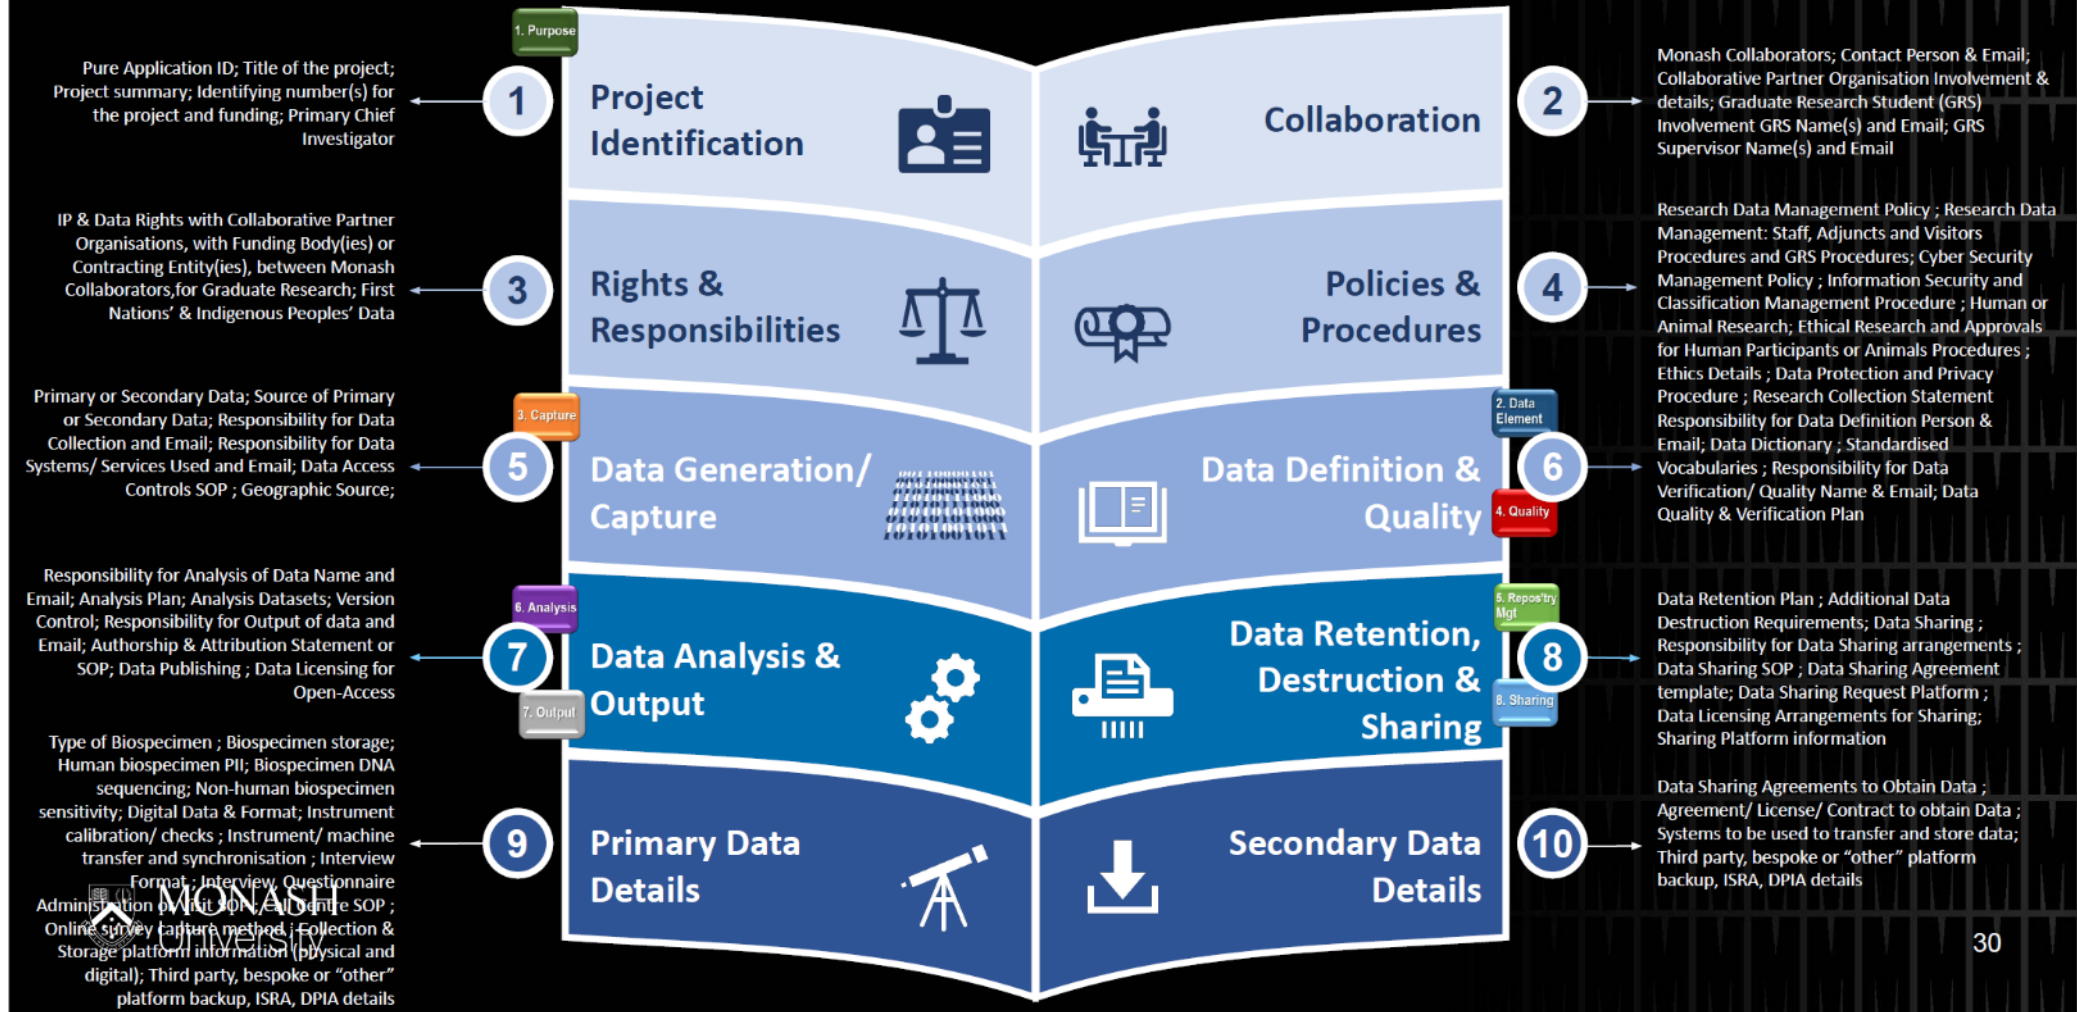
1. Purpose

Pure Application ID; Title of the project; Project summary; Identifying number(s) for the project and funding; Primary Chief Investigator

1

Project Identification

Collaboration

2

Monash Collaborators; Contact Person & Email; Collaborative Partner Organisation Involvement & details; Graduate Research Student (GRS) Involvement GRS Name(s) and Email; GRS Supervisor Name(s) and Email

IP & Data Rights with Collaborative Partner Organisations, with Funding Body(ies) or Contracting Entity(ies), between Monash Collaborators,for Graduate Research; First Nations' & Indigenous Peoples' Data

3

Rights & Responsibilities

Policies & Procedures

4

Research Data Management Policy ; Research Data Management: Staff, Adjuncts and Visitors Procedures and GRS Procedures; Cyber Security Management Policy ; Information Security and Classification Management Procedure ; Human or Animal Research; Ethical Research and Approvals for Human Participants or Animals Procedures ; Ethics Details ; Data Protection and Privacy Procedure ; Research Collection Statement Responsibility for Data Definition Person & Email; Data Dictionary ; Standardised Vocabularies ; Responsibility for Data Verification/ Quality Name & Email; Data Quality & Verification Plan

Primary or Secondary Data; Source of Primary or Secondary Data; Responsibility for Data Collection and Email; Responsibility for Data Systems/ Services Used and Email; Data Access Controls SOP ; Geographic Source;

3. Capture

5

Data Generation/ Capture

2. Data Element

Data Definition & Quality

6

4. Quality

Responsibility for Analysis of Data Name and Email; Analysis Plan; Analysis Datasets; Version Control; Responsibility for Output of data and Email; Authorship & Attribution Statement or SOP; Data Publishing ; Data Licensing for Open-Access

6. Analysis

7

7. Output

Data Analysis & Output

Data Retention, Destruction & Sharing

5. Repos'try Mgt

8

8. Sharing

Data Retention Plan ; Additional Data Destruction Requirements; Data Sharing ; Responsibility for Data Sharing arrangements ; Data Sharing SOP ; Data Sharing Agreement template; Data Sharing Request Platform ; Data Licensing Arrangements for Sharing; Sharing Platform information

Type of Biospecimen ; Biospecimen storage; Human biospecimen PII; Biospecimen DNA sequencing; Non-human biospecimen sensitivity; Digital Data & Format; Instrument calibration/ checks ; Instrument/ machine transfer and synchronisation ; Interview Format ; Interview, Questionnaire Administration or Visit SOP ; All Centre SOP ; Online survey capture method ; Collection & Storage platform information (physical and digital); Third party, bespoke or "other" platform backup, ISRA, DPIA details

9

Primary Data Details

Secondary Data Details

10

Data Sharing Agreements to Obtain Data ; Agreement/ License/ Contract to obtain Data ; Systems to be used to transfer and store data; Third party, bespoke or "other" platform backup, ISRA, DPIA details

MONASH University

30